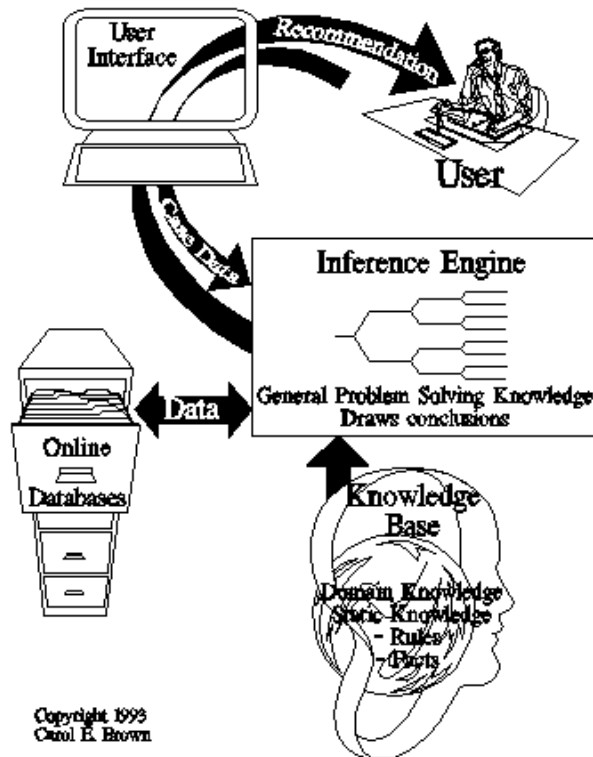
User Interface

Recommendation

User

Case Data

Inference Engine

General Problem Solving Knowledge
Draws conclusions

Data

Online Databases

Knowledge Base

Domain Knowledge
Static Knowledge
- Rules
- Facts

Copyright 1993
Carol E. Brown